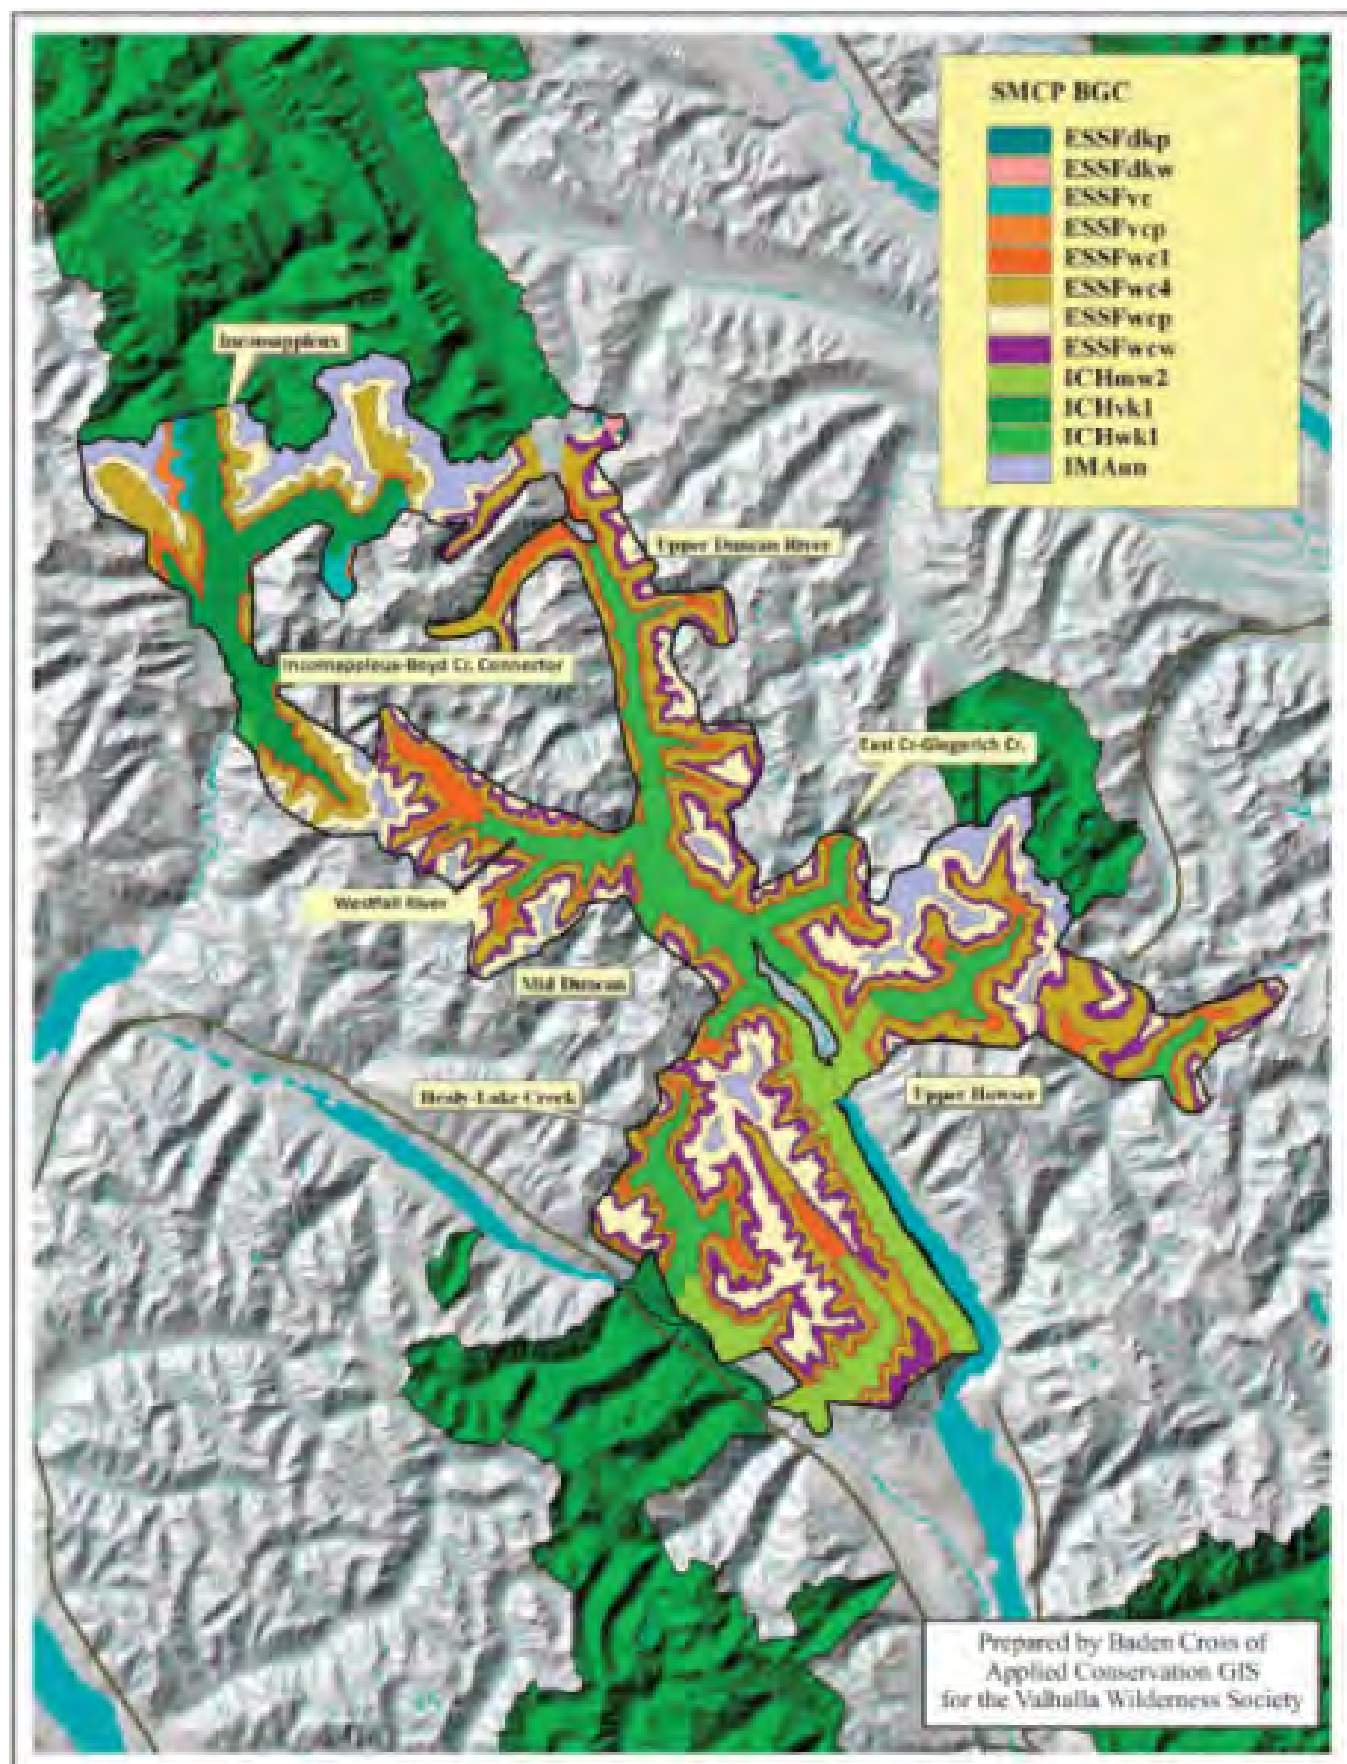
SMCP BGC

ESSFdkp
ESSFdkw
ESSFvc
ESSFvcp
ESSFwc1
ESSFwc4
ESSFwcp
ESSFwcw
ICHmw2
ICHvk1
ICHwk1
IMAun

Incomappleux

Upper Duncan River

Incomappleux-Boyd Cr. Connector

East Cr-Glogerich Cr.

Westfall River

Mid Duncan

Healy-Lake Creek

Upper Howser

Prepared by Baden Cross of Applied Conservation GIS for the Valhalla Wilderness Society